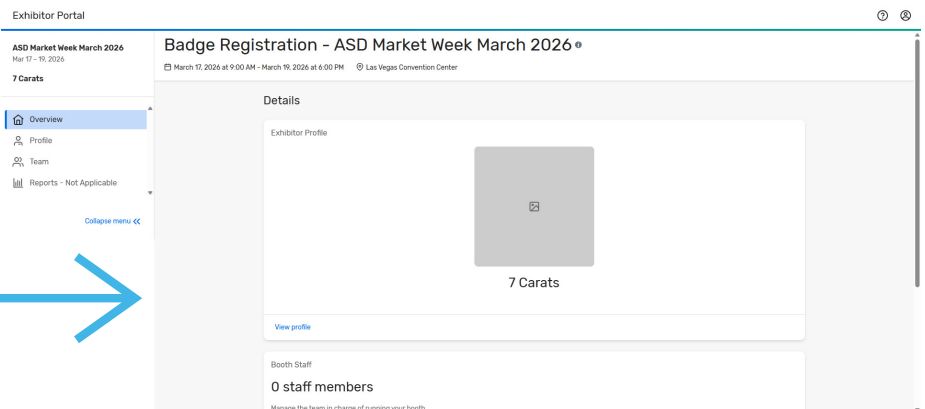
Exhibitor Portal

ASD Market Week March 2026
Mar 17 - 19, 2026
7 Carats

Overview
Profile
Team
Reports - Not Applicable

Collapse menu <<

Badge Registration - ASD Market Week March 2026

March 17, 2026 at 9:00 AM - March 19, 2026 at 6:00 PM
Las Vegas Convention Center

Details

Exhibitor Profile

7 Carats

View profile

Booth Staff

0 staff members

Manage the team in charge of running your booth